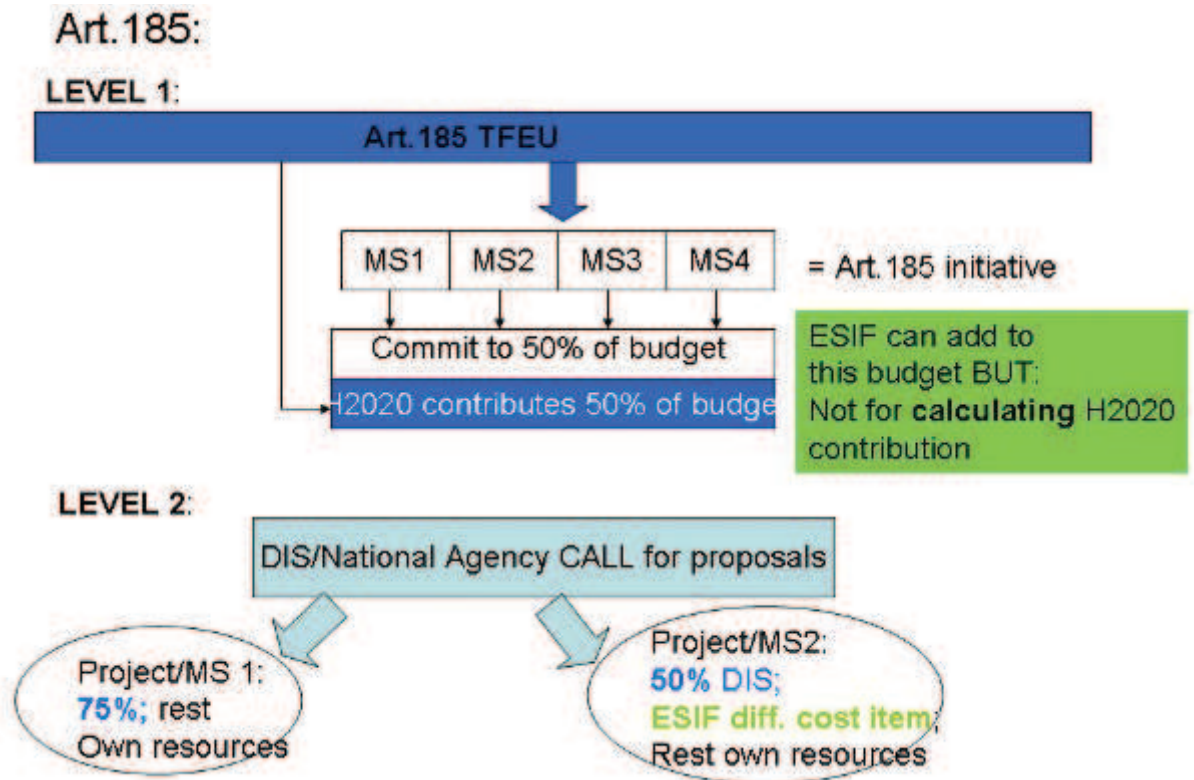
Art.185:

LEVEL 1:

Art.185 TFEU

| MS1 | MS2 | MS3 | MS4 |
|---|---|---|---|

= Art.185 initiative

Commit to 50% of budget

H2020 contributes 50% of budge

ESIF can add to this budget BUT: Not for **calculating** H2020 contribution

LEVEL 2:

DIS/National Agency CALL for proposals

Project/MS 1: **75%;** rest Own resources

Project/MS2: **50%** DIS; **ESIF diff. cost item**; Rest own resources